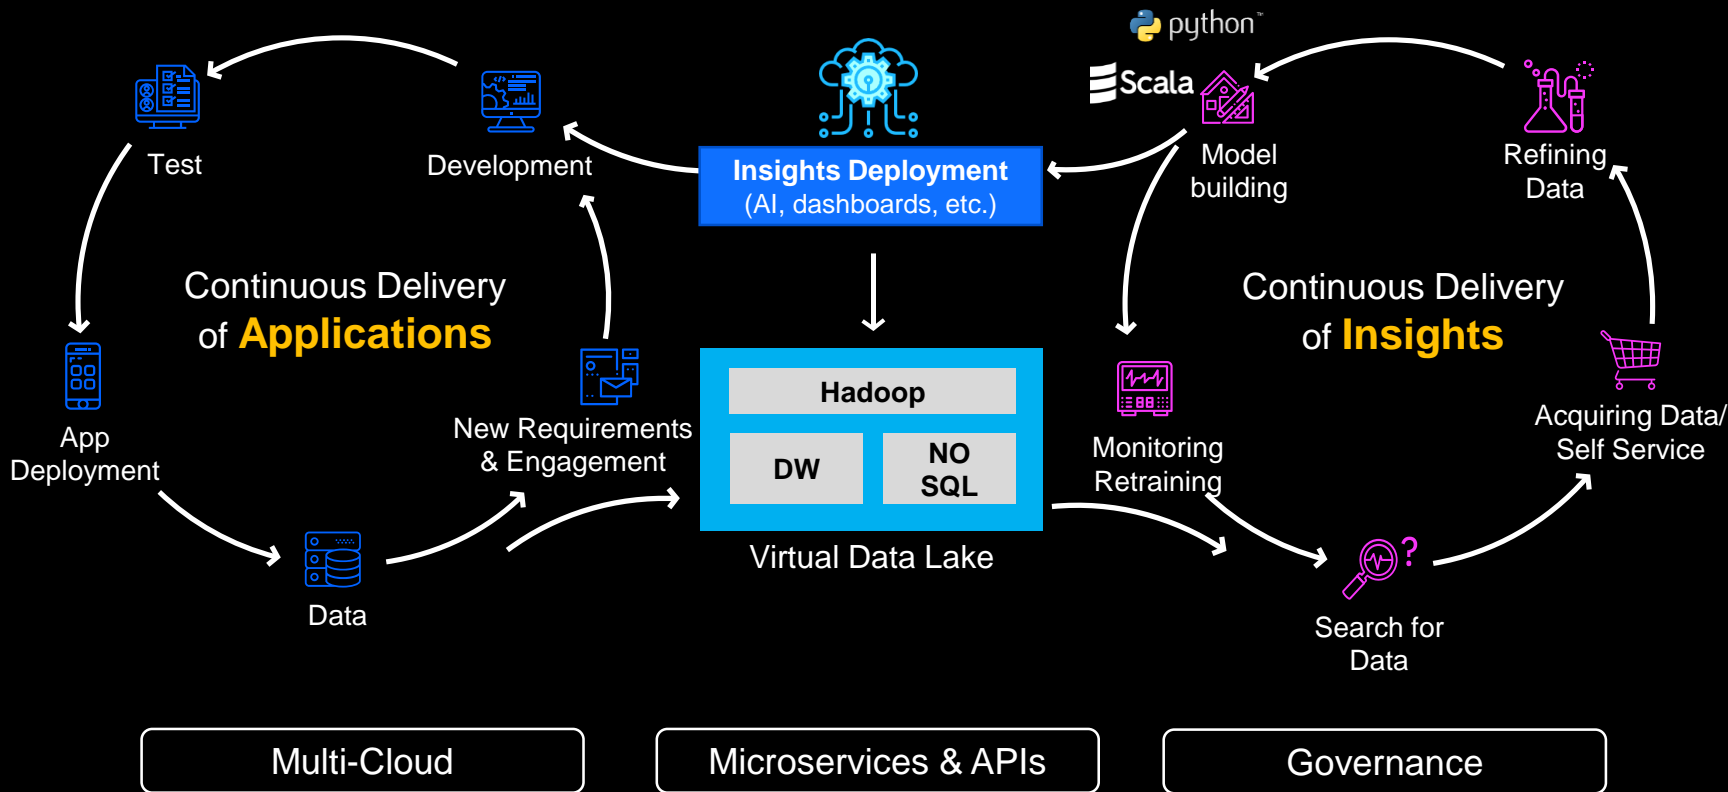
Test

Development

Insights Deployment
(AI, dashboards, etc.)

python™

Scala

Model building

Refining Data

Continuous Delivery of Applications

Continuous Delivery of Insights

App Deployment

New Requirements & Engagement

Hadoop

DW

NO SQL

Virtual Data Lake

Monitoring Retraining

Acquiring Data/ Self Service

Data

Search for Data

Multi-Cloud

Microservices & APIs

Governance